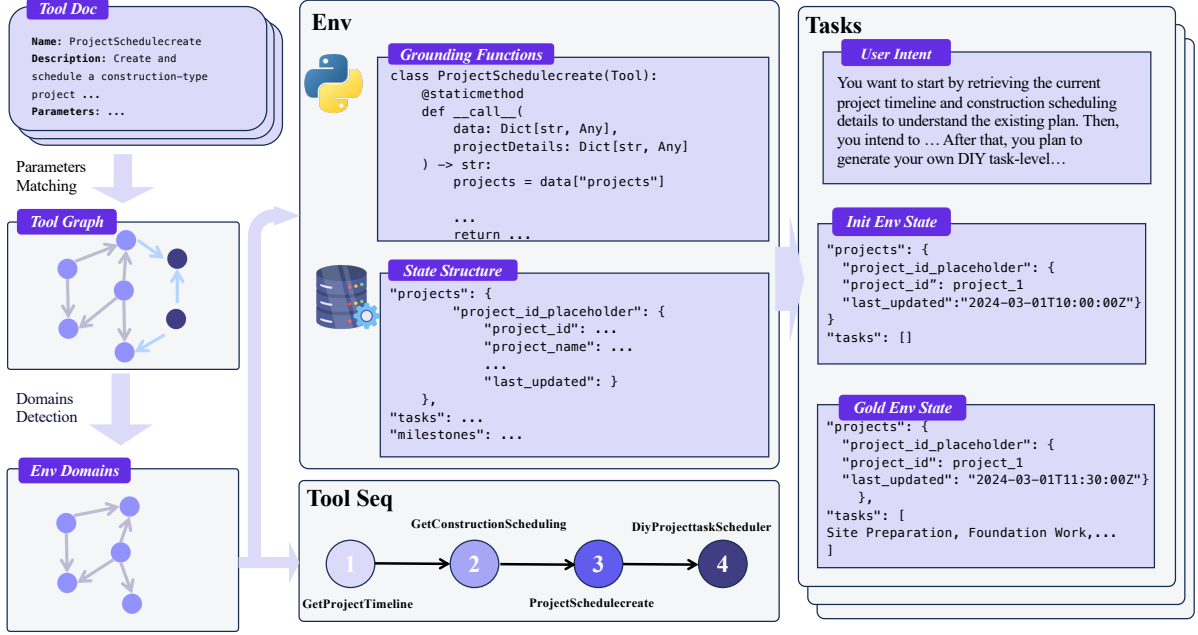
Tool Doc

Name: ProjectSchedulecreate
Description: Create and schedule a construction-type project ...
Parameters: ...

Parameters Matching

Tool Graph

Domains Detection

Env Domains

Env

Grounding Functions

class ProjectSchedulecreate(Tool):
    @staticmethod
    def __call__(
        data: Dict[str, Any],
        projectDetails: Dict[str, Any]
    ) -> str:
        projects = data["projects"]

        ...
        return ...

State Structure

"projects": {
        "project_id_placeholder": {
            "project_id": ...
            "project_name": ...
            ...
            "last_updated": }
    },
"tasks": ...
"milestones": ...

Tool Seq

GetConstructionScheduling

DiyProjecttaskScheduler

1 2 3 4

GetProjectTimeline

ProjectSchedulecreate

Tasks

User Intent

You want to start by retrieving the current project timeline and construction scheduling details to understand the existing plan. Then, you intend to … After that, you plan to generate your own DIY task-level…

Init Env State

"projects": {
  "project_id_placeholder": {
  "project_id": project_1
  "last_updated":"2024-03-01T10:00:00Z"}
}
"tasks": []

Gold Env State

"projects": {
  "project_id_placeholder": {
  "project_id": project_1
  "last_updated": "2024-03-01T11:30:00Z"}
    },
"tasks": [
Site Preparation, Foundation Work,...
]